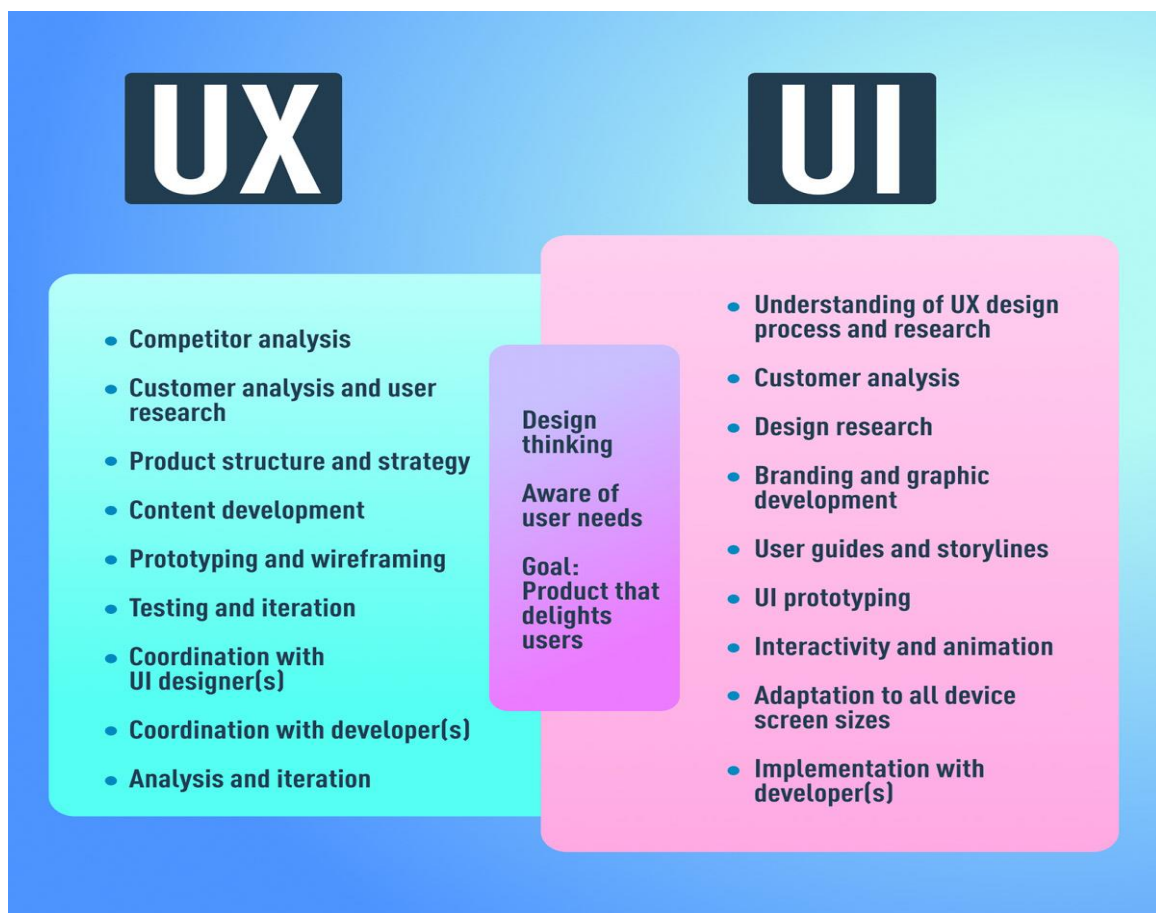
UX

UI

- Competitor analysis
- Customer analysis and user research
- Product structure and strategy
- Content development
- Prototyping and wireframing
- Testing and iteration
- Coordination with UI designer(s)
- Coordination with developer(s)
- Analysis and iteration

Design thinking

Aware of user needs

Goal: Product that delights users

- Understanding of UX design process and research
- Customer analysis
- Design research
- Branding and graphic development
- User guides and storylines
- UI prototyping
- Interactivity and animation
- Adaptation to all device screen sizes
- Implementation with developer(s)